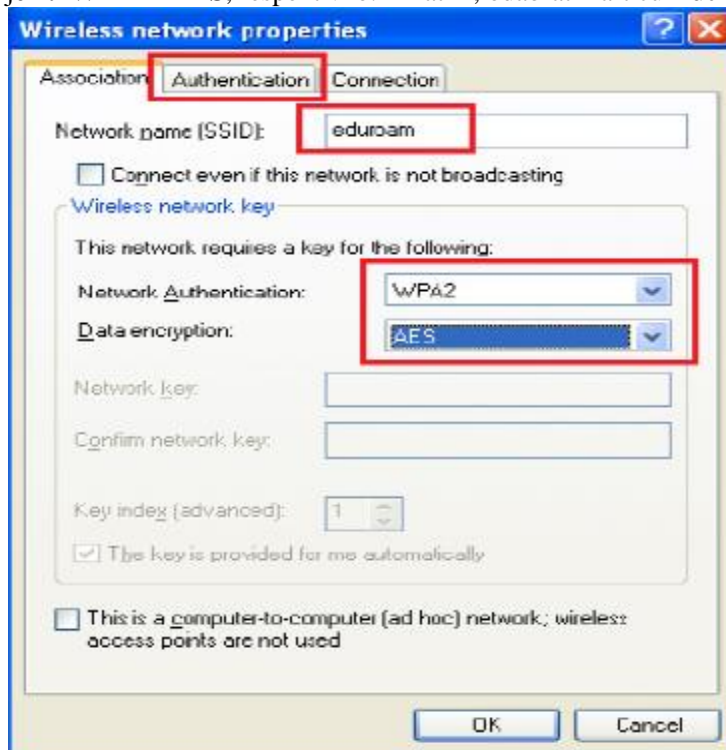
Wireless network properties

Association | Authentication | Connection

Network name (SSID): eduroam

Connect even if this network is not broadcasting

Wireless network key

This network requires a key for the following:

Network Authentication: WPA2

Data encryption: AES

Network key:

Confirm network key:

Key index (advanced): 1

The key is provided for me automatically

This is a computer-to-computer (ad hoc) network; wireless access points are not used

OK | Cancel